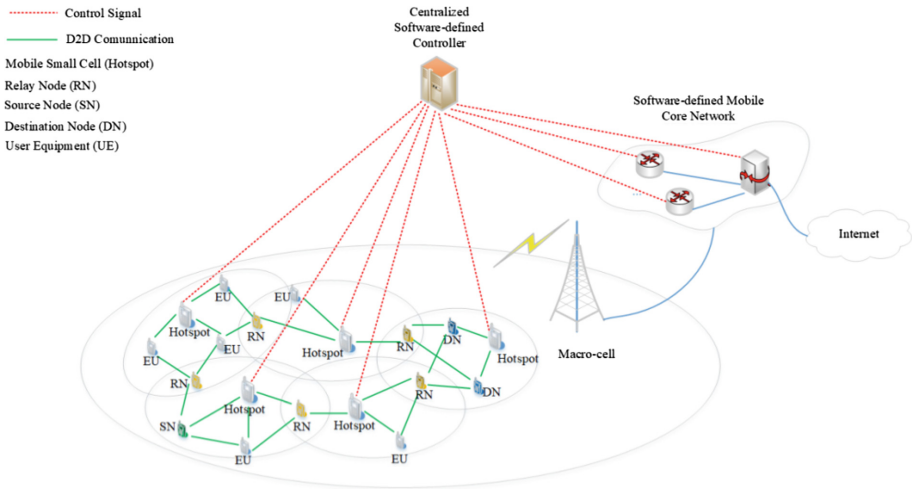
Control Signal

D2D Comunnication

Mobile Small Cell (Hotspot)

Relay Node (RN)

Source Node (SN)

Destination Node (DN)

User Equipment (UE)

Centralized Software-defined Controller

Software-defined Mobile Core Network

Internet

Macro-cell

EU
EU
Hotspot
RN
EU
EU
Hotspot
RN
DN
Hotspot
RN
Hotspot
RN
DN
SN
RN
Hotspot
EU
EU